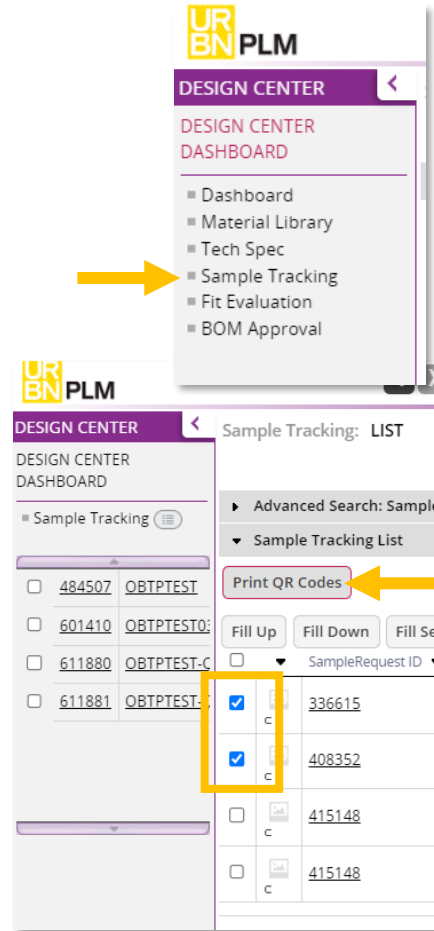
UR BN PLM

DESIGN CENTER

DESIGN CENTER DASHBOARD

Dashboard
Material Library
Tech Spec
Sample Tracking
Fit Evaluation
BOM Approval

UR BN PLM

DESIGN CENTER

DESIGN CENTER DASHBOARD

Sample Tracking

| | | |
|---|---|---|
| ☐ | 484507 | OBTPTEST |
| ☐ | 601410 | OBTPTEST0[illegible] |
| ☐ | 611880 | OBTPTEST-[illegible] |
| ☐ | 611881 | OBTPTEST-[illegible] |

Sample Tracking: LIST

Advanced Search: Sampl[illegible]

Sample Tracking List

Print QR Codes

Fill Up | Fill Down | Fill Se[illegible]

| | | SampleRequest ID |
|---|---|---|
| ☑ | C | 336615 |
| ☑ | C | 408352 |
| ☐ | C | 415148 |
| ☐ | C | 415148 |